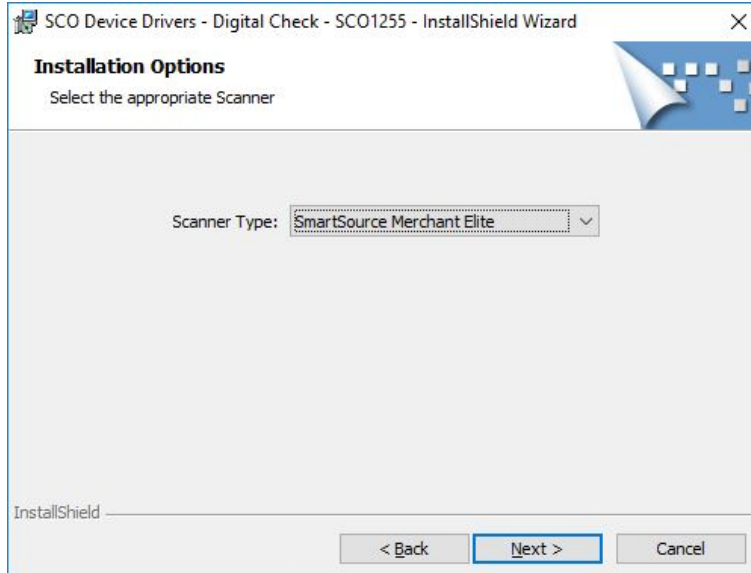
SCO Device Drivers - Digital Check - SCO1255 - InstallShield Wizard ×

Installation Options
Select the appropriate Scanner

Scanner Type: SmartSource Merchant Elite

InstallShield

< Back Next > Cancel